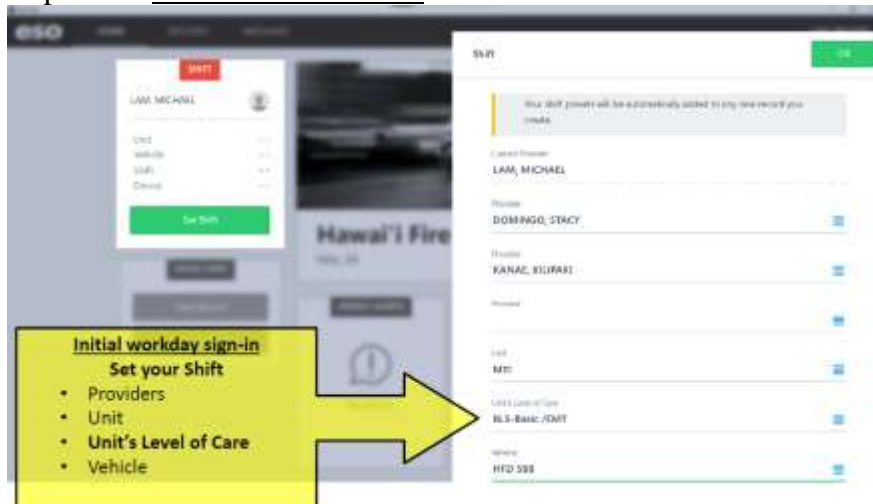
eso

SHIFT

LAM, MICHAEL

Unit
Vehicle
Shift
Device

Set Shift

Hawai'i Fire

Shift

OK

Your shift providers will be automatically added to any new record you create.

Current Provider
LAM, MICHAEL

Provider
DOMINGO, STACY

Provider
KANAE, KILIPAKI

Provider

Unit
M11

Unit's Level of Care
BLS-Basic /EMT

Vehicle
HFD 588

Initial workday sign-in
Set your Shift
• Providers
• Unit
• Unit's Level of Care
• Vehicle